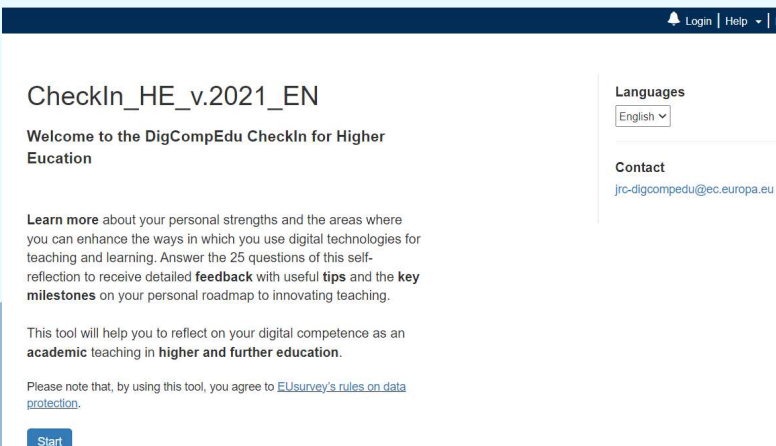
Login | Help

CheckIn_HE_v.2021_EN

Welcome to the DigCompEdu CheckIn for Higher Eucation

Learn more about your personal strengths and the areas where you can enhance the ways in which you use digital technologies for teaching and learning. Answer the 25 questions of this self-reflection to receive detailed feedback with useful tips and the key milestones on your personal roadmap to innovating teaching.

This tool will help you to reflect on your digital competence as an academic teaching in higher and further education.

Please note that, by using this tool, you agree to EUsurvey's rules on data protection.

Start

Languages

English

Contact

jrc-digcompedu@ec.europa.eu